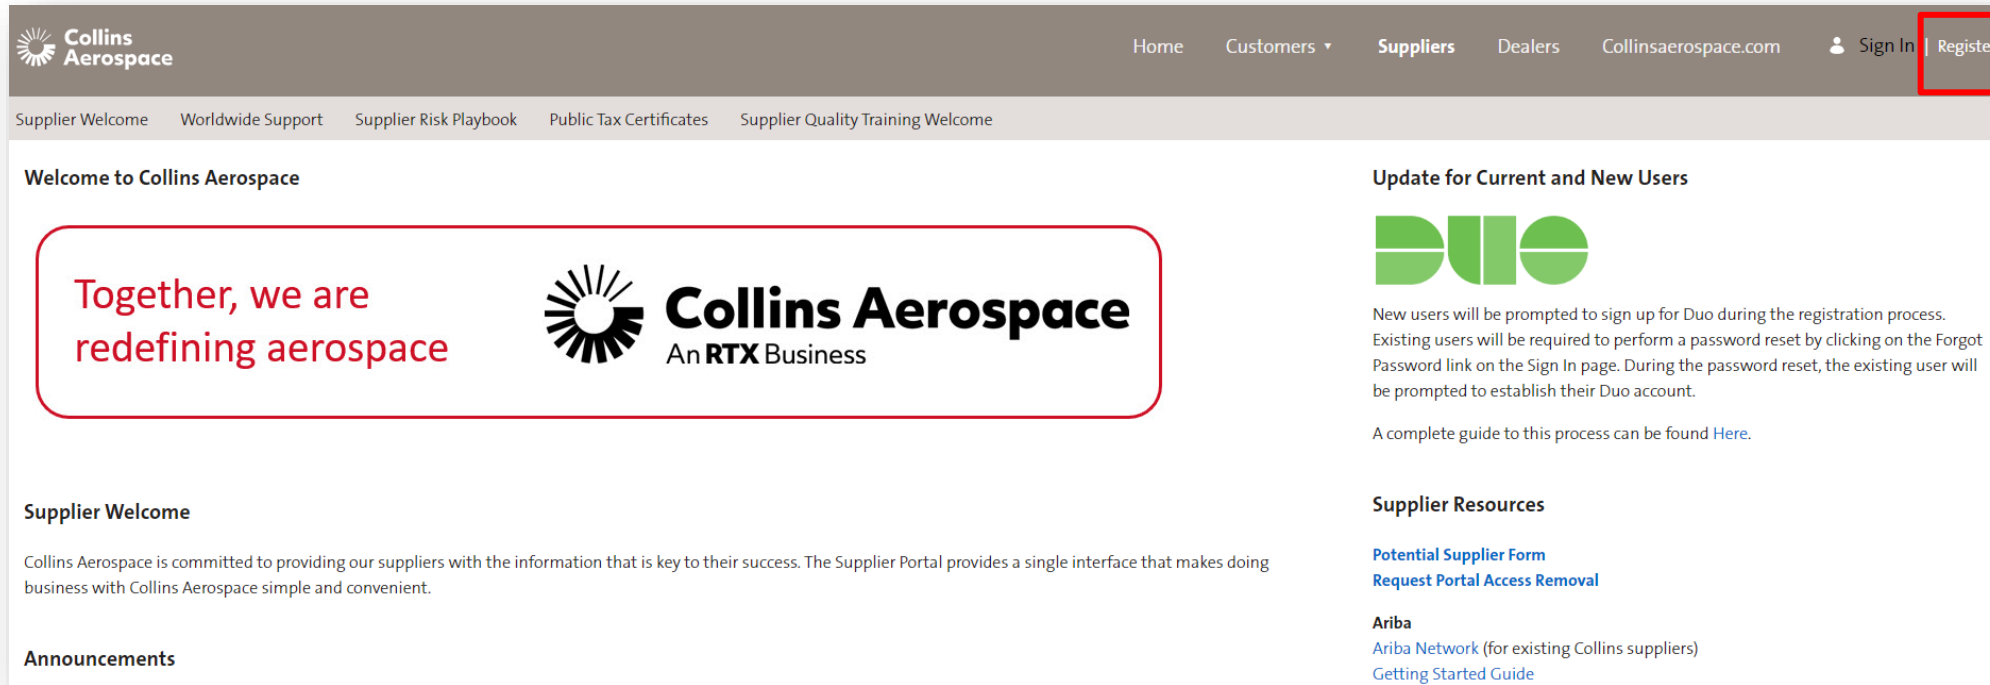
Collins Aerospace

Home Customers ▾ Suppliers Dealers Collinsaerospace.com Sign In | Registe

Supplier Welcome Worldwide Support Supplier Risk Playbook Public Tax Certificates Supplier Quality Training Welcome

Welcome to Collins Aerospace

Together, we are redefining aerospace

Collins Aerospace
An RTX Business

Supplier Welcome

Collins Aerospace is committed to providing our suppliers with the information that is key to their success. The Supplier Portal provides a single interface that makes doing business with Collins Aerospace simple and convenient.

Announcements

Update for Current and New Users

DUO

New users will be prompted to sign up for Duo during the registration process. Existing users will be required to perform a password reset by clicking on the Forgot Password link on the Sign In page. During the password reset, the existing user will be prompted to establish their Duo account.

A complete guide to this process can be found Here.

Supplier Resources

Potential Supplier Form
Request Portal Access Removal

Ariba
Ariba Network (for existing Collins suppliers)
Getting Started Guide